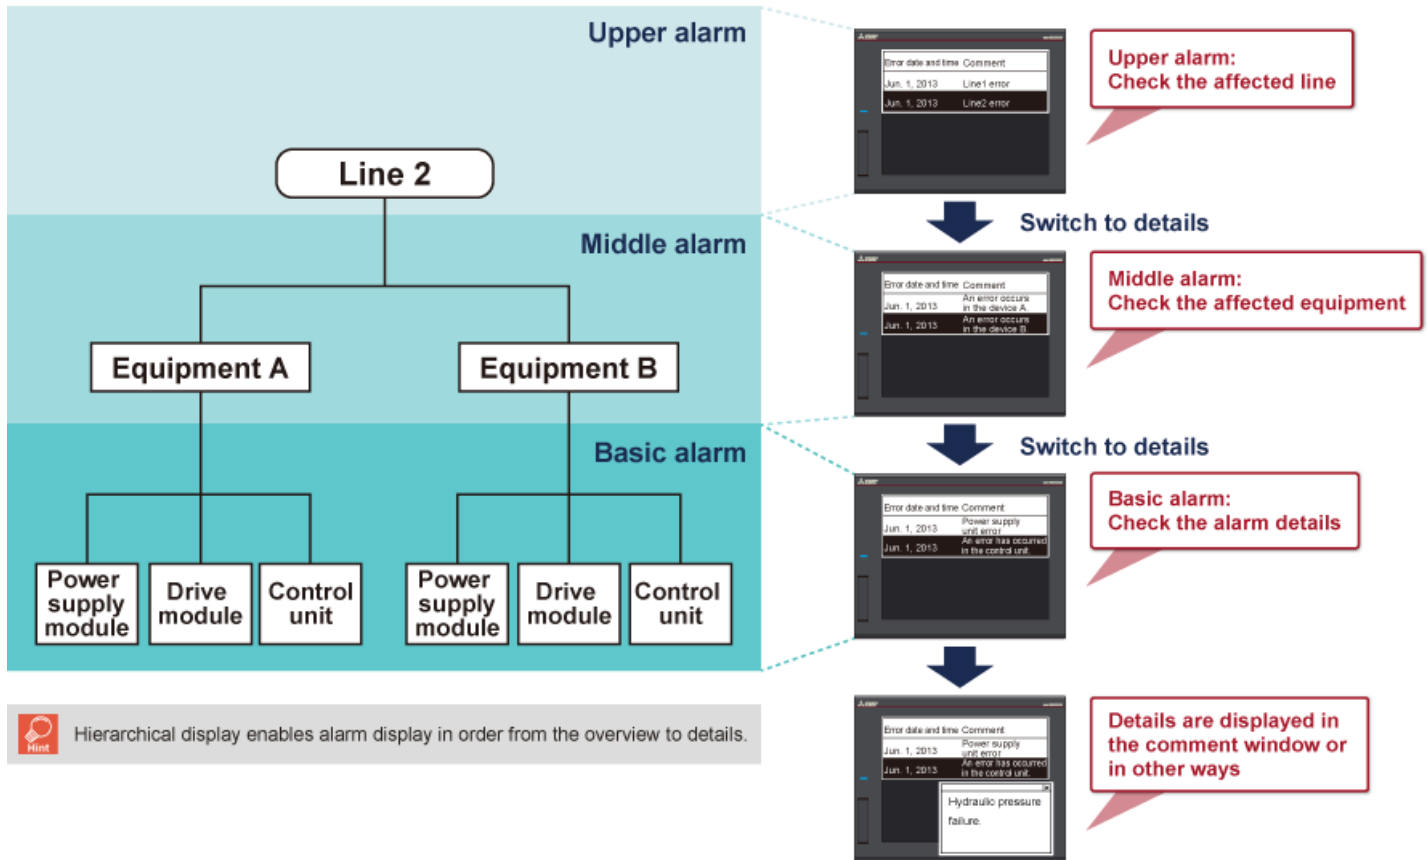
Upper alarm

Line 2

Middle alarm

Equipment A

Equipment B

Basic alarm

Power supply module

Drive module

Control unit

Power supply module

Drive module

Control unit

Hint

Hierarchical display enables alarm display in order from the overview to details.

| Error date and time | Comment |
|---|---|
| Jun. 1, 2013 | Line1 error |
| Jun. 1, 2013 | Line2 error |

Upper alarm:
Check the affected line

Switch to details

| Error date and time | Comment |
|---|---|
| Jun. 1, 2013 | An error occurs in the device A. |
| Jun. 1, 2013 | An error occurs in the device B. |

Middle alarm:
Check the affected equipment

Switch to details

| Error date and time | Comment |
|---|---|
| Jun. 1, 2013 | Power supply unit error |
| Jun. 1, 2013 | An error has occurred in the control unit. |

Basic alarm:
Check the alarm details

| Error date and time | Comment |
|---|---|
| Jun. 1, 2013 | Power supply unit error |
| Jun. 1, 2013 | An error has occurred in the control unit. |

Hydraulic pressure failure.

Details are displayed in the comment window or in other ways